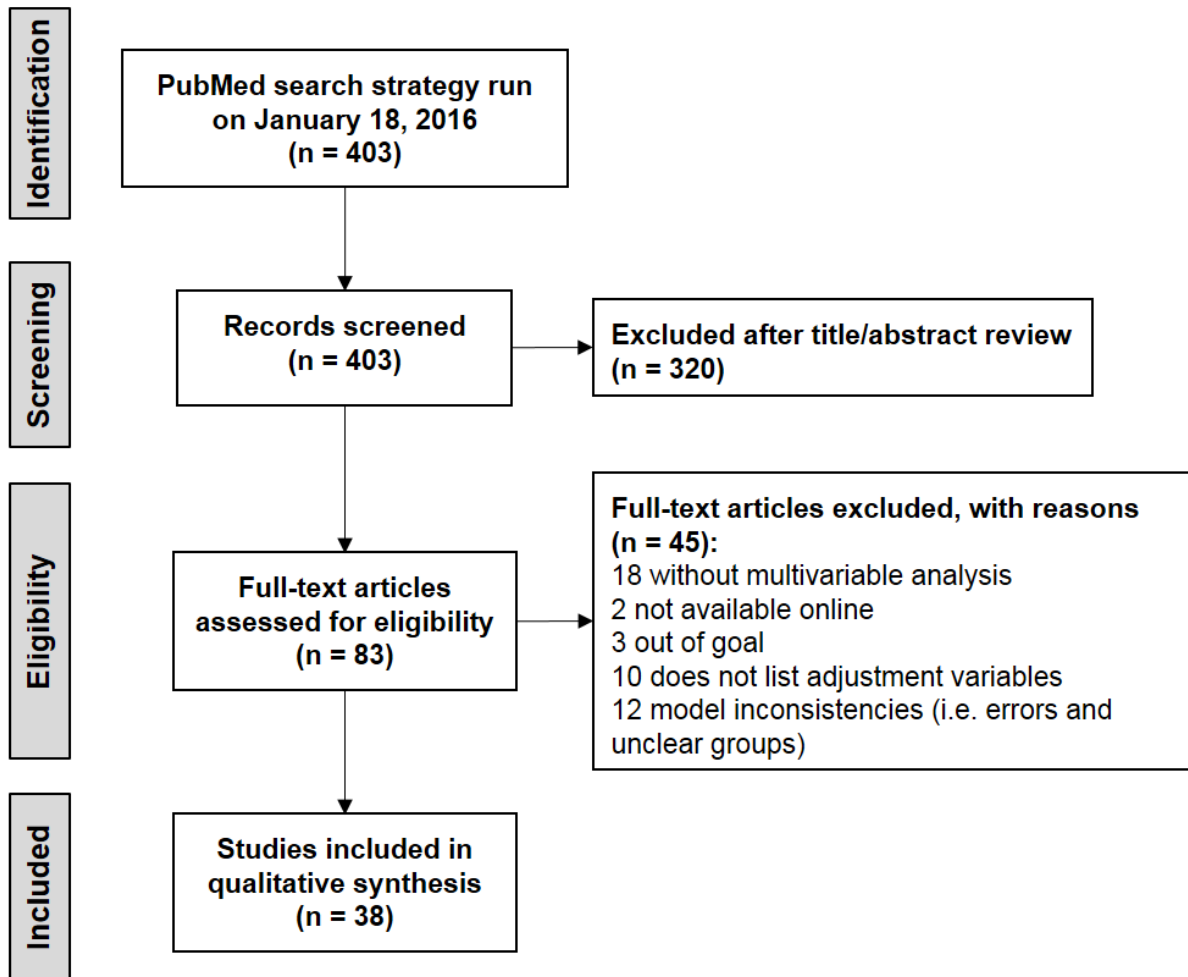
Identification

PubMed search strategy run on January 18, 2016 (n = 403)

Screening

Records screened (n = 403)

Excluded after title/abstract review (n = 320)

Eligibility

Full-text articles assessed for eligibility (n = 83)

Full-text articles excluded, with reasons (n = 45):
18 without multivariable analysis
2 not available online
3 out of goal
10 does not list adjustment variables
12 model inconsistencies (i.e. errors and unclear groups)

Included

Studies included in qualitative synthesis (n = 38)